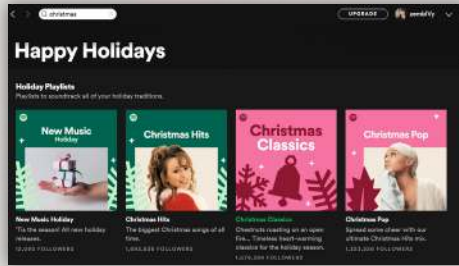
christmas

UPGRADE

zeroblVly

Happy Holidays

Holiday Playlists

Playlists to soundtrack all of your holiday traditions.

New Music Holiday

Christmas Hits

Christmas Classics

Christmas Pop

New Music Holiday

'Tis the season! All new holiday releases.

12,093 FOLLOWERS

Christmas Hits

The biggest Christmas songs of all time.

1,393,635 FOLLOWERS

Christmas Classics

Chestnuts roasting on an open fire... Timeless heart-warming classics for the holiday season.

1,079,300 FOLLOWERS

Christmas Pop

Spread some cheer with our ultimate Christmas Hits mix.

1,125,003 FOLLOWERS